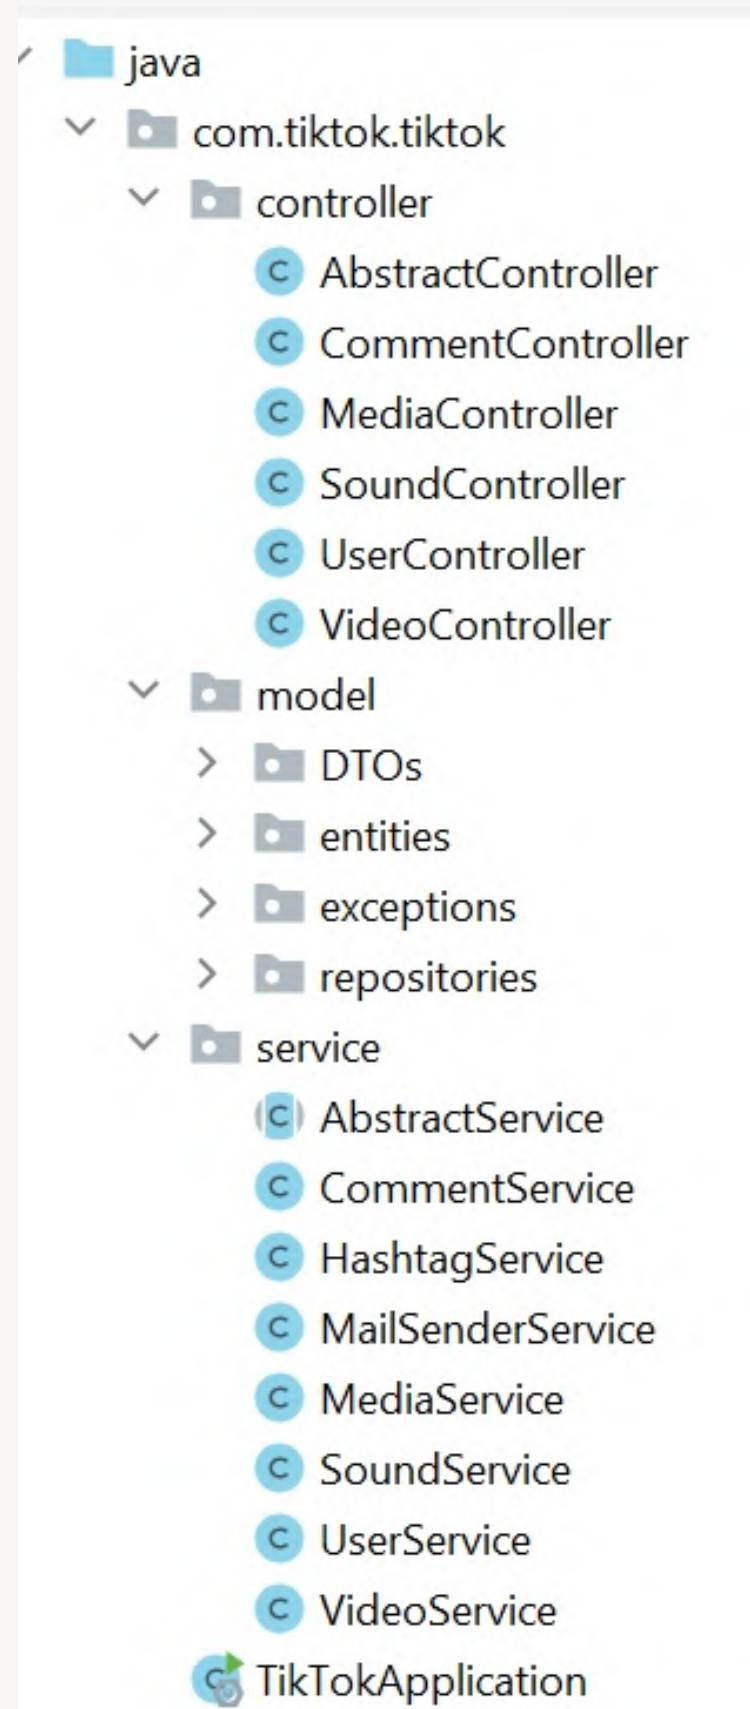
java
com.tiktok.tiktok
controller
AbstractController
CommentController
MediaController
SoundController
UserController
VideoController
model
DTOs
entities
exceptions
repositories
service
AbstractService
CommentService
HashtagService
MailSenderService
MediaService
SoundService
UserService
VideoService
TikTokApplication